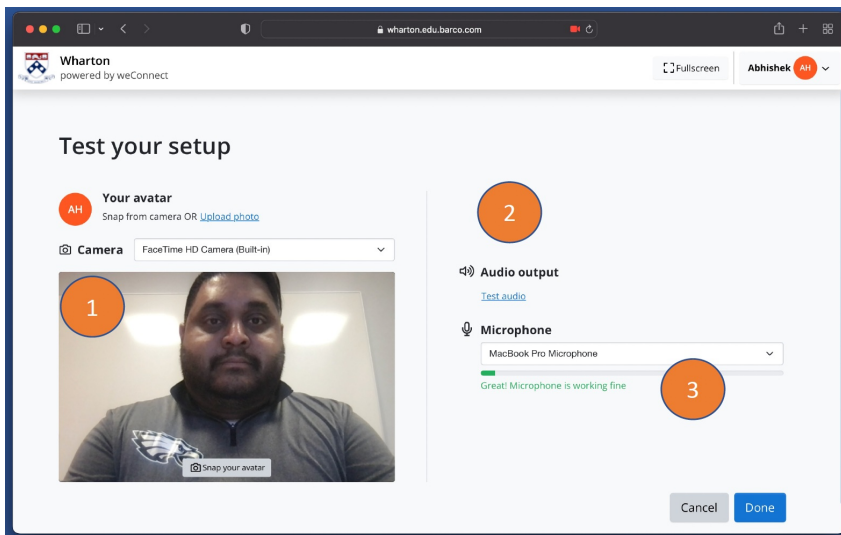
wharton.edu.barco.com

Wharton
powered by weConnect

Fullscreen

Abhishek AH

Test your setup

AH Your avatar
Snap from camera OR Upload photo

Camera FaceTime HD Camera (Built-in)

1

Snap your avatar

2

Audio output
Test audio

Microphone
MacBook Pro Microphone

Great! Microphone is working fine

3

Cancel Done